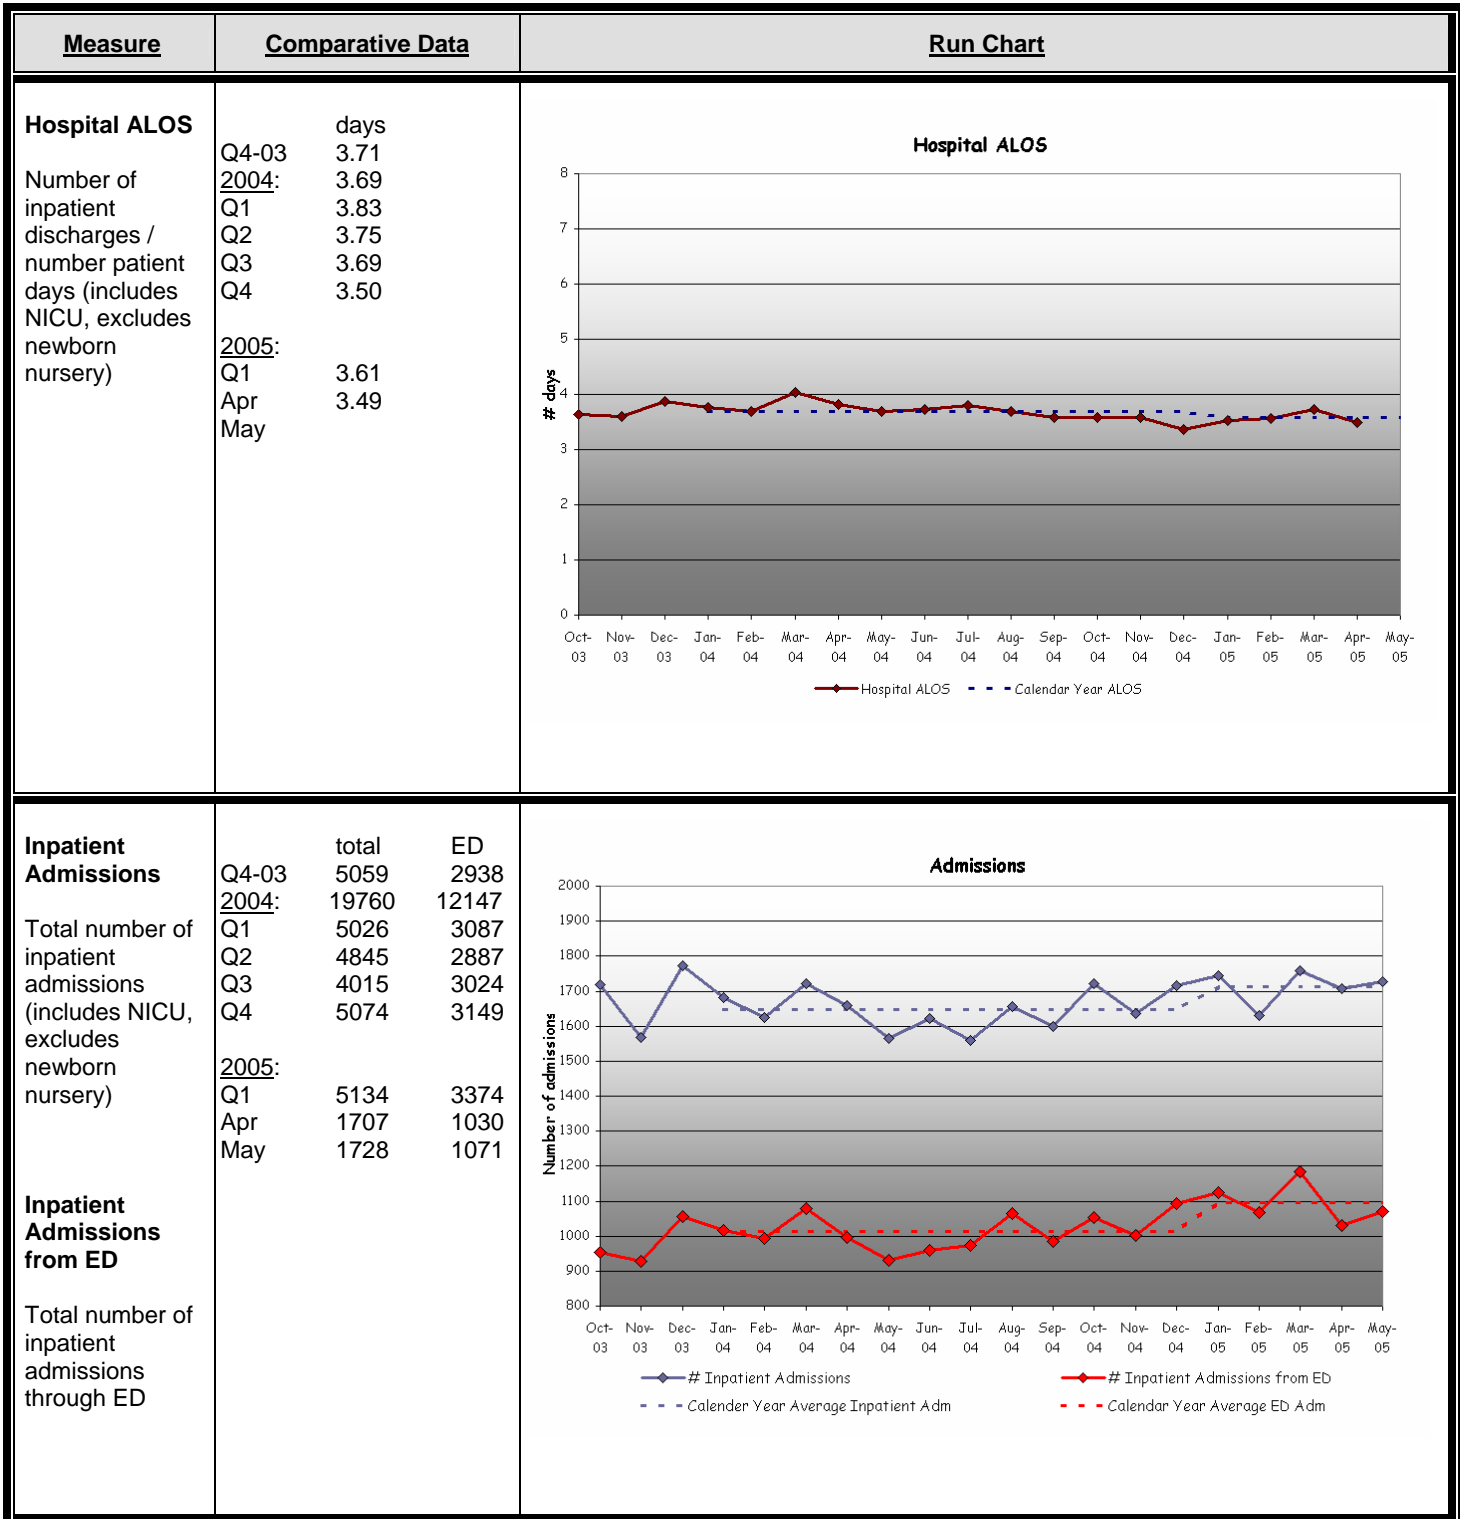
| Measure | Comparative Data | Run Chart |
|---|---|---|
| **Hospital ALOS**<br><br>Number of inpatient discharges / number patient days (includes NICU, excludes newborn nursery) | days<br>Q4-03 3.71<br>2004: 3.69<br>Q1 3.83<br>Q2 3.75<br>Q3 3.69<br>Q4 3.50<br><br>2005:<br>Q1 3.61<br>Apr 3.49<br>May | Hospital ALOS<br>8 7 6 5 4 3 2 1 0<br># days<br>Oct-03 Nov-03 Dec-03 Jan-04 Feb-04 Mar-04 Apr-04 May-04 Jun-04 Jul-04 Aug-04 Sep-04 Oct-04 Nov-04 Dec-04 Jan-05 Feb-05 Mar-05 Apr-05 May-05<br>Hospital ALOS<br>Calendar Year ALOS |
| **Inpatient Admissions**<br><br>Total number of inpatient admissions (includes NICU, excludes newborn nursery)<br><br>**Inpatient Admissions from ED**<br><br>Total number of inpatient admissions through ED | total ED<br>Q4-03 5059 2938<br>2004: 19760 12147<br>Q1 5026 3087<br>Q2 4845 2887<br>Q3 4015 3024<br>Q4 5074 3149<br><br>2005:<br>Q1 5134 3374<br>Apr 1707 1030<br>May 1728 1071 | Admissions<br>2000 1900 1800 1700 1600 1500 1400 1300 1200 1100 1000 900 800<br>Number of admissions<br>Oct-03 Nov-03 Dec-03 Jan-04 Feb-04 Mar-04 Apr-04 May-04 Jun-04 Jul-04 Aug-04 Sep-04 Oct-04 Nov-04 Dec-04 Jan-05 Feb-05 Mar-05 Apr-05 May-05<br># Inpatient Admissions<br># Inpatient Admissions from ED<br>Calender Year Average Inpatient Adm<br>Calendar Year Average ED Adm |